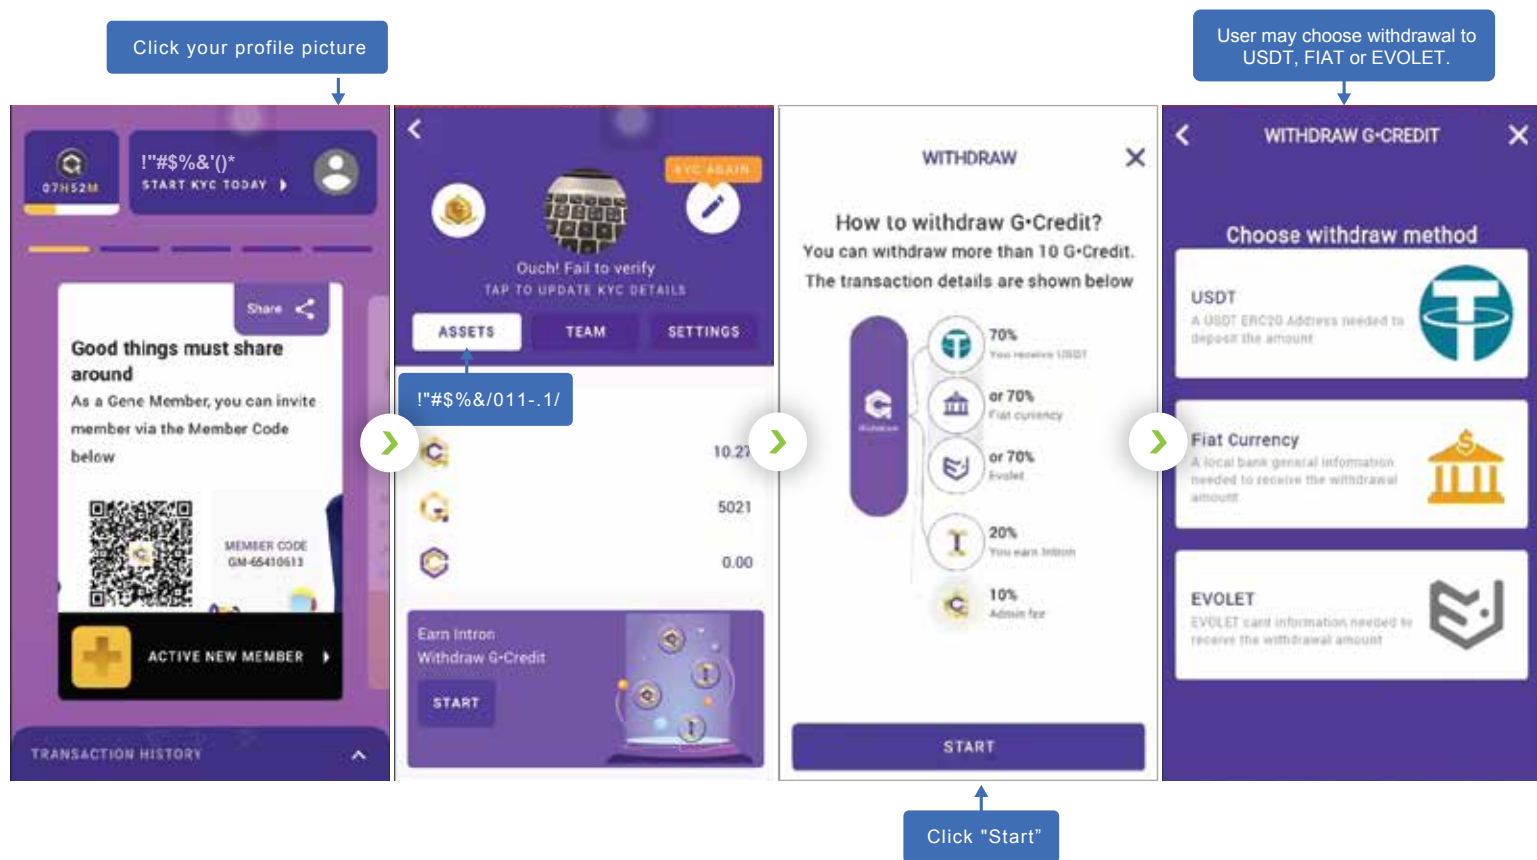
Click your profile picture

User may choose withdrawal to USDT, FIAT or EVOLET.

07H52M

!"#$%&'()*

START KYC TODAY

Share

Good things must share around

As a Gene Member, you can invite member via the Member Code below

MEMBER CODE
GM-65410613

ACTIVE NEW MEMBER

TRANSACTION HISTORY

KYC AGAIN

Ouch! Fail to verify

TAP TO UPDATE KYC DETAILS

ASSETS

TEAM

SETTINGS

!"#$%&/011-.1/

10.27

5021

0.00

Earn Intron

Withdraw G-Credit

START

WITHDRAW

How to withdraw G-Credit?

You can withdraw more than 10 G-Credit.

The transaction details are shown below

70%
You receive USDT

or 70%
Fiat currency

or 70%
Evolet

20%
You earn Intron

10%
Admin fee

Withdraw

START

Click "Start"

WITHDRAW G-CREDIT

Choose withdraw method

USDT
A USDT ERC20 Address needed to deposit the amount

Fiat Currency
A local bank general information needed to receive the withdrawal amount

EVOLET
EVOLET card information needed to receive the withdrawal amount